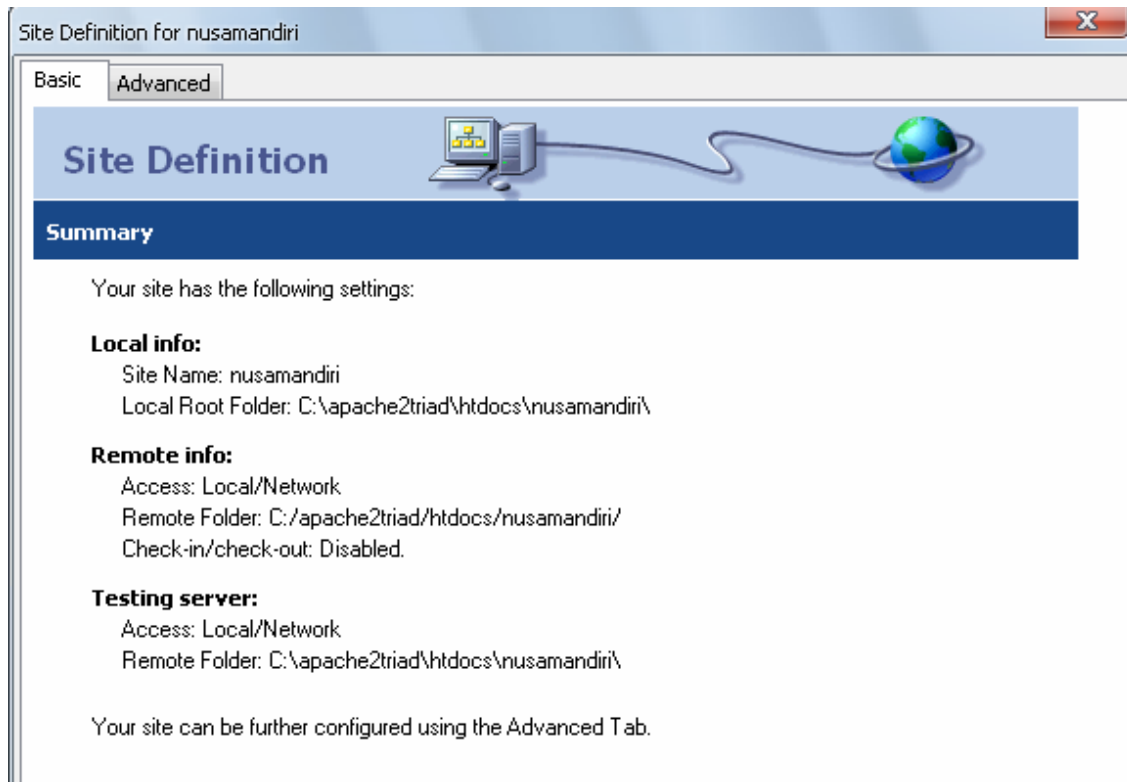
Site Definition for nusamandiri

Basic | Advanced

Site Definition

Summary

Your site has the following settings:

**Local info:**
Site Name: nusamandiri
Local Root Folder: C:\apache2triad\htdocs\nusamandiri\

**Remote info:**
Access: Local/Network
Remote Folder: C:/apache2triad/htdocs/nusamandiri/
Check-in/check-out: Disabled.

**Testing server:**
Access: Local/Network
Remote Folder: C:\apache2triad\htdocs\nusamandiri\

Your site can be further configured using the Advanced Tab.